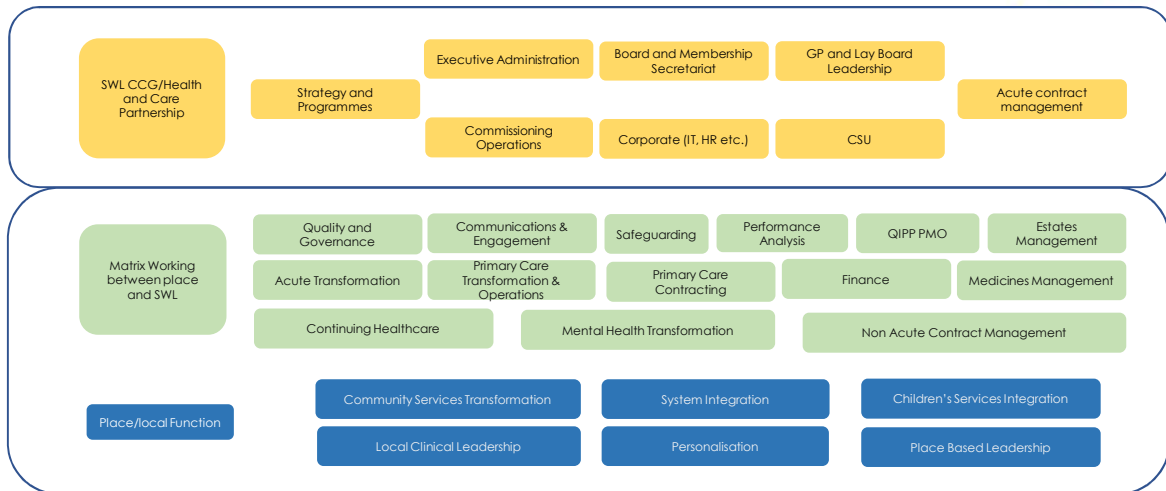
SWL CCG/Health and Care Partnership

Strategy and Programmes

Executive Administration

Board and Membership Secretariat

GP and Lay Board Leadership

Acute contract management

Commissioning Operations

Corporate (IT, HR etc.)

CSU

Matrix Working between place and SWL

Quality and Governance

Communications & Engagement

Safeguarding

Performance Analysis

QIPP PMO

Estates Management

Acute Transformation

Primary Care Transformation & Operations

Primary Care Contracting

Finance

Medicines Management

Continuing Healthcare

Mental Health Transformation

Non Acute Contract Management

Place/local Function

Community Services Transformation

System Integration

Children's Services Integration

Local Clinical Leadership

Personalisation

Place Based Leadership